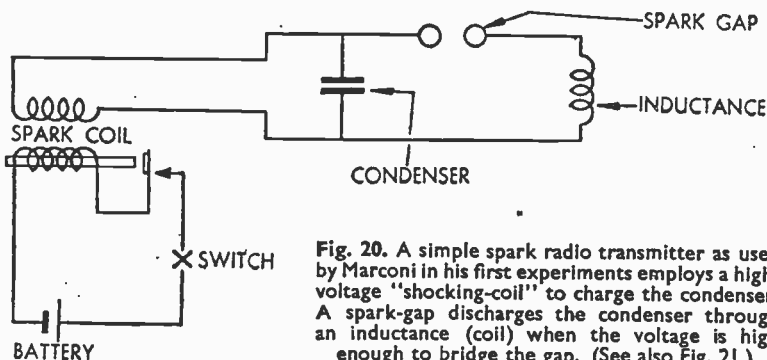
SPARK GAP

INDUCTANCE

SPARK COIL

CONDENSER

SWITCH

BATTERY

Fig. 20. A simple spark radio transmitter as use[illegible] by Marconi in his first experiments employs a high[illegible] voltage "shocking-coil" to charge the condenser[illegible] A spark-gap discharges the condenser throug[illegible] an inductance (coil) when the voltage is hig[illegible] enough to bridge the gap. (See also Fig. 21.)